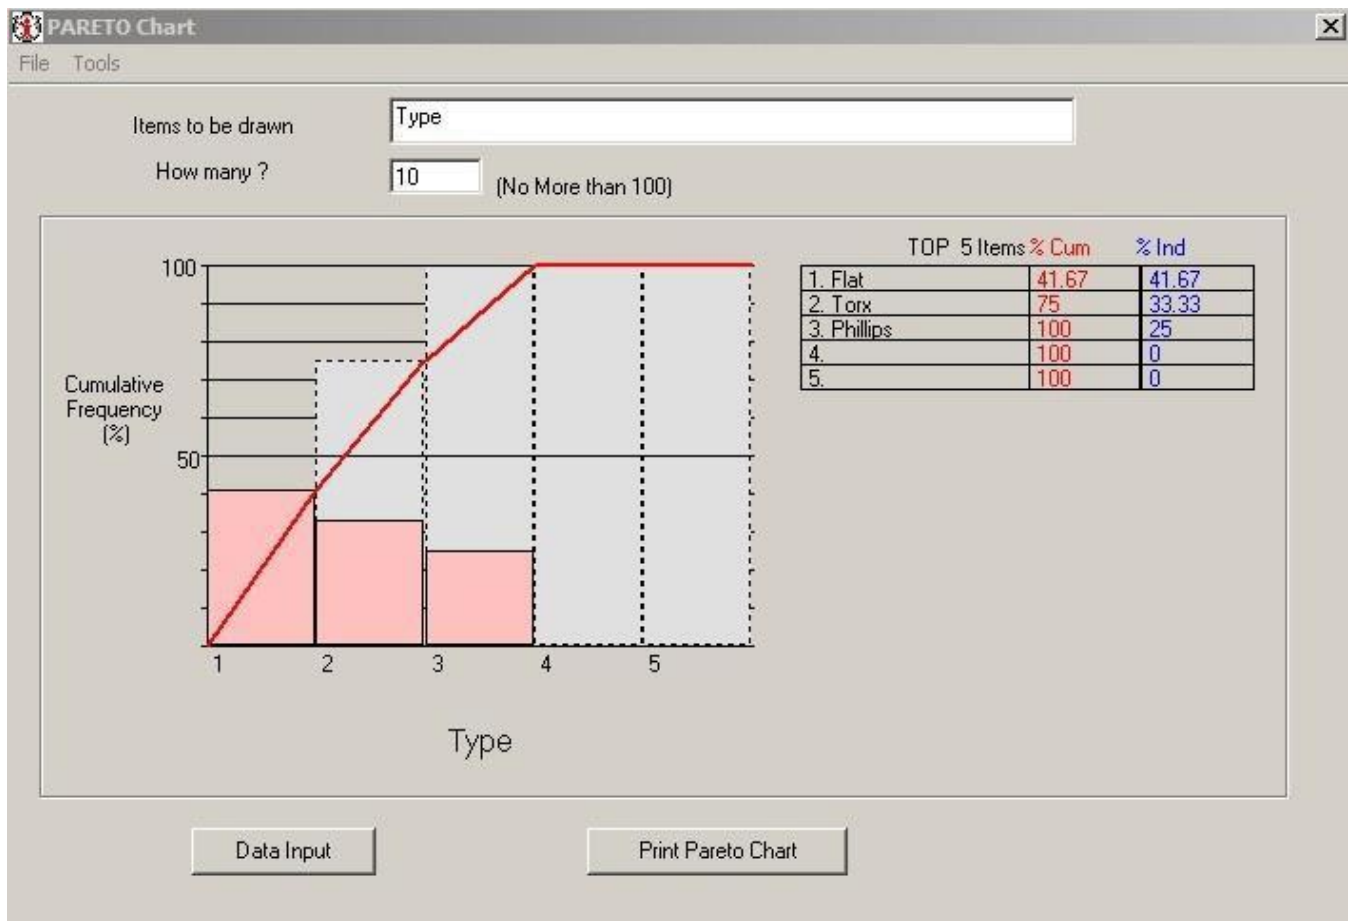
PARETO Chart

File Tools

Items to be drawn Type

How many ? 10 (No More than 100)

100

Cumulative Frequency (%)

50

1 2 3 4 5

Type

TOP 5 Items % Cum % Ind

| | | |
|---|---|---|
| 1. Flat | 41.67 | 41.67 |
| 2. Torx | 75 | 33.33 |
| 3. Phillips | 100 | 25 |
| 4. | 100 | 0 |
| 5. | 100 | 0 |

Data Input

Print Pareto Chart